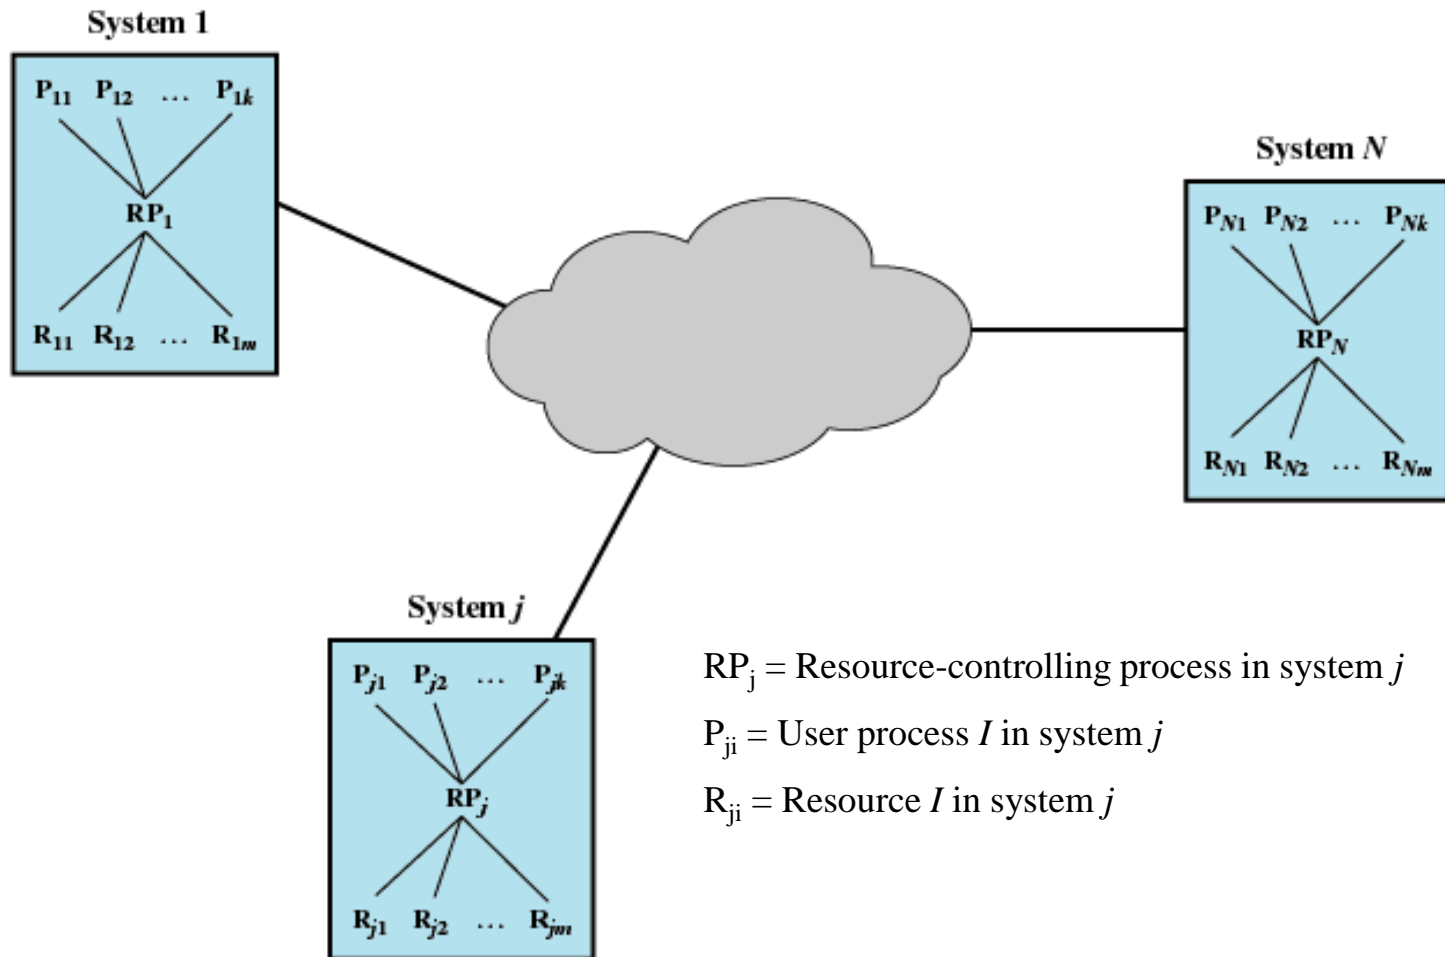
System 1

$P_{11}$ $P_{12}$ … $P_{1k}$

$RP_1$

$R_{11}$ $R_{12}$ … $R_{1m}$

System $N$

$P_{N1}$ $P_{N2}$ … $P_{Nk}$

$RP_N$

$R_{N1}$ $R_{N2}$ … $R_{Nm}$

System $j$

$P_{j1}$ $P_{j2}$ … $P_{jk}$

$RP_j$

$R_{j1}$ $R_{j2}$ … $R_{jm}$

$RP_j$ = Resource-controlling process in system $j$

$P_{ji}$ = User process $I$ in system $j$

$R_{ji}$ = Resource $I$ in system $j$